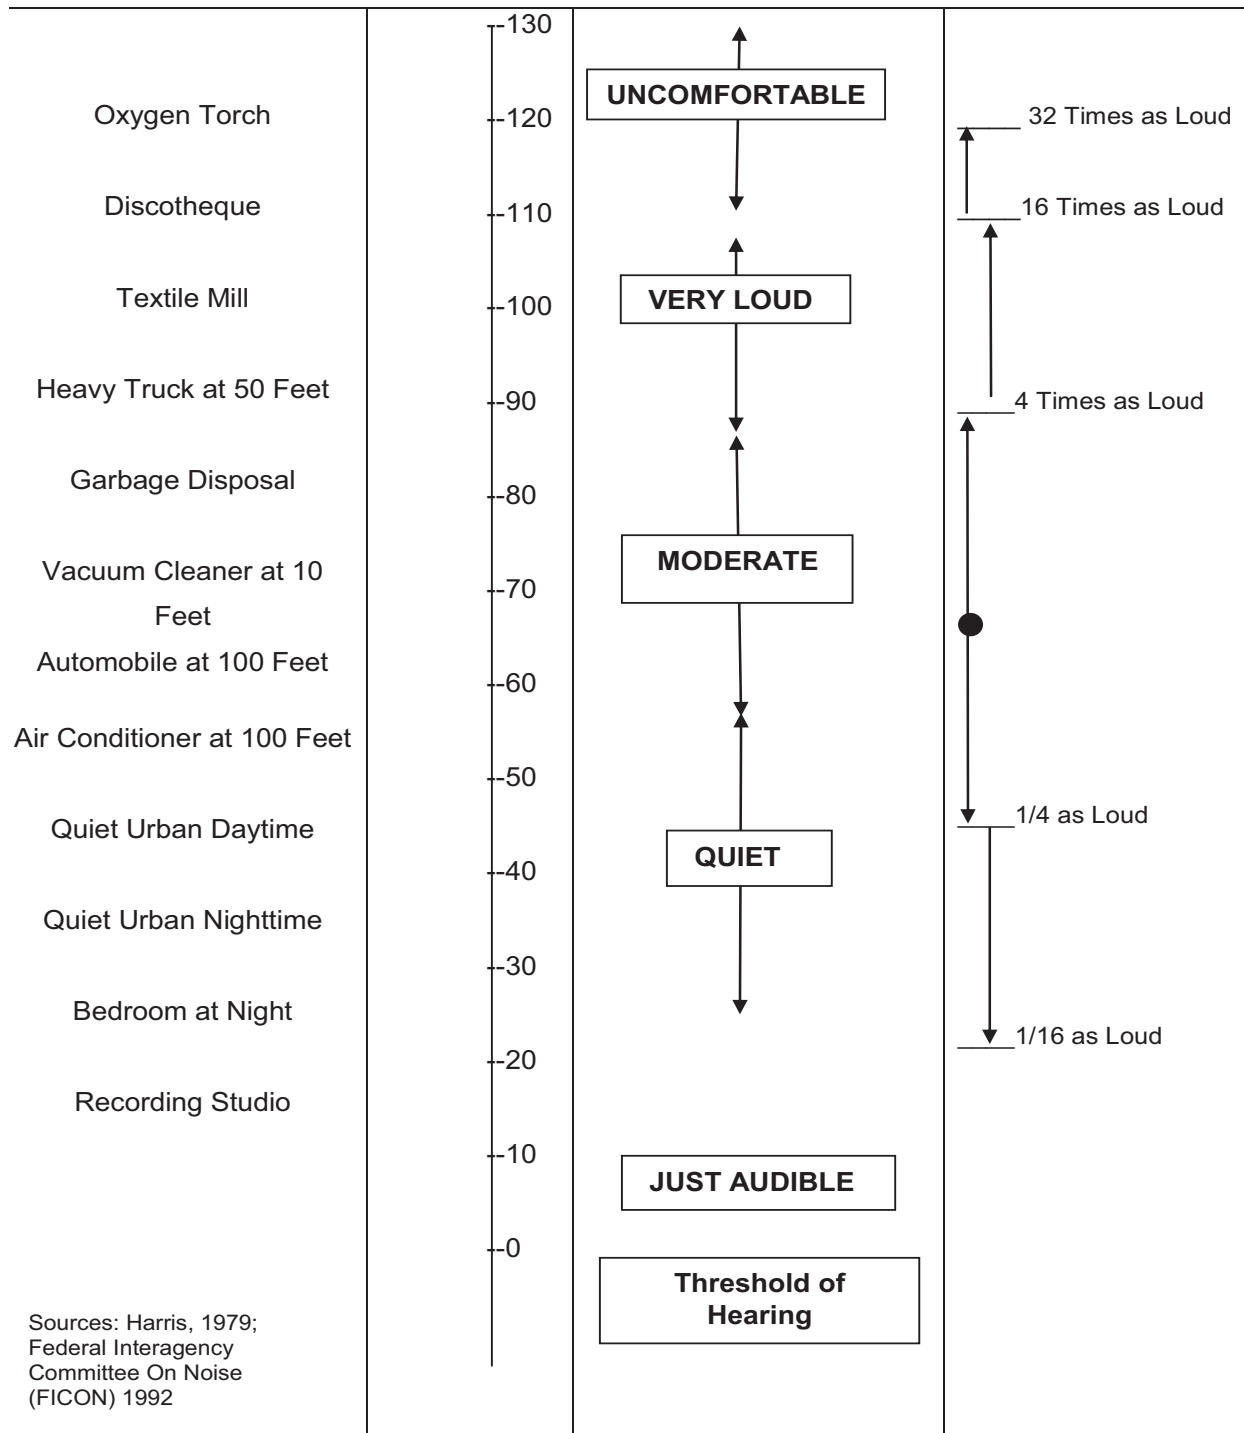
Oxygen Torch

Discotheque

Textile Mill

Heavy Truck at 50 Feet

Garbage Disposal

Vacuum Cleaner at 10 Feet

Automobile at 100 Feet

Air Conditioner at 100 Feet

Quiet Urban Daytime

Quiet Urban Nighttime

Bedroom at Night

Recording Studio

Sources: Harris, 1979; Federal Interagency Committee On Noise (FICON) 1992

-130
-120
-110
-100
-90
-80
-70
-60
-50
-40
-30
-20
-10
-0

UNCOMFORTABLE

VERY LOUD

MODERATE

QUIET

JUST AUDIBLE

Threshold of Hearing

32 Times as Loud

16 Times as Loud

4 Times as Loud

1/4 as Loud

1/16 as Loud